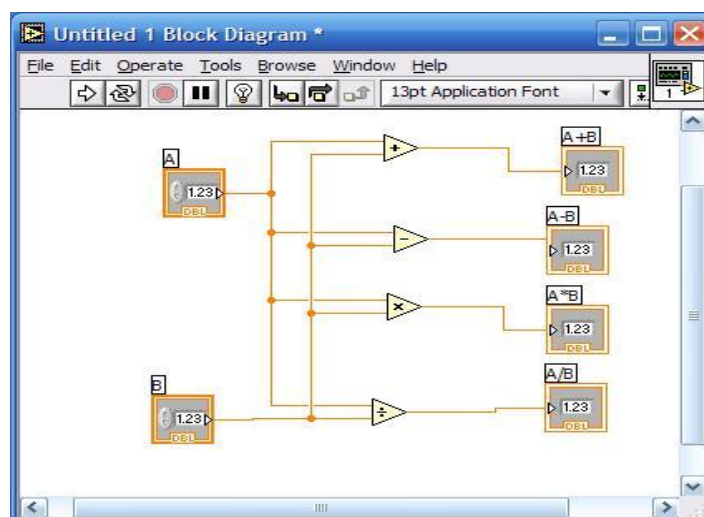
Untitled 1 Block Diagram *

File Edit Operate Tools Browse Window Help

13pt Application Font

1

A

1.23

DBL

A+B

1.23

DBL

A-B

1.23

DBL

A*B

1.23

DBL

B

1.23

DBL

A/B

1.23

DBL

+

−

×

÷